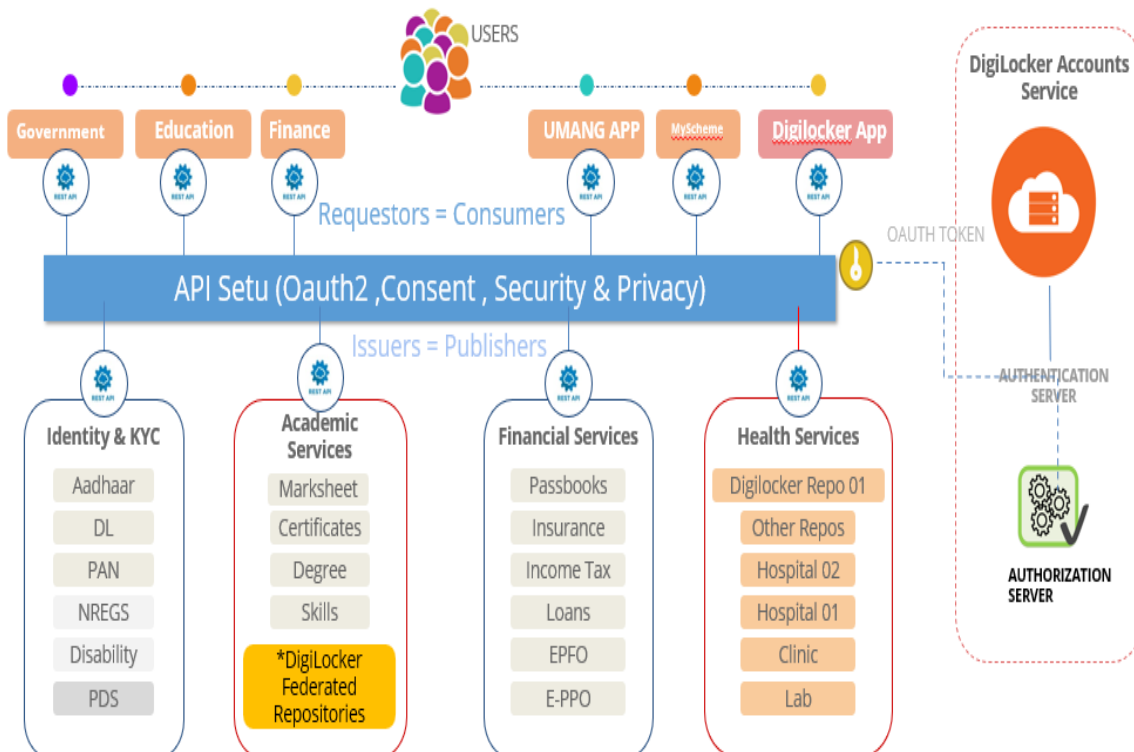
USERS

Government
Education
Finance
UMANG APP
MyScheme
Digilocker App

REST API
REST API
REST API
REST API
REST API
REST API

Requestors = Consumers

DigiLocker Accounts Service

OAUTH TOKEN

API Setu (Oauth2 ,Consent , Security & Privacy)

Issuers = Publishers

AUTHENTICATION SERVER

REST API
REST API
REST API
REST API

Identity & KYC
Aadhaar
DL
PAN
NREGS
Disability
PDS

Academic Services
Marksheet
Certificates
Degree
Skills
*DigiLocker Federated Repositories

Financial Services
Passbooks
Insurance
Income Tax
Loans
EPFO
E-PPO

Health Services
Digilocker Repo 01
Other Repos
Hospital 02
Hospital 01
Clinic
Lab

AUTHORIZATION SERVER